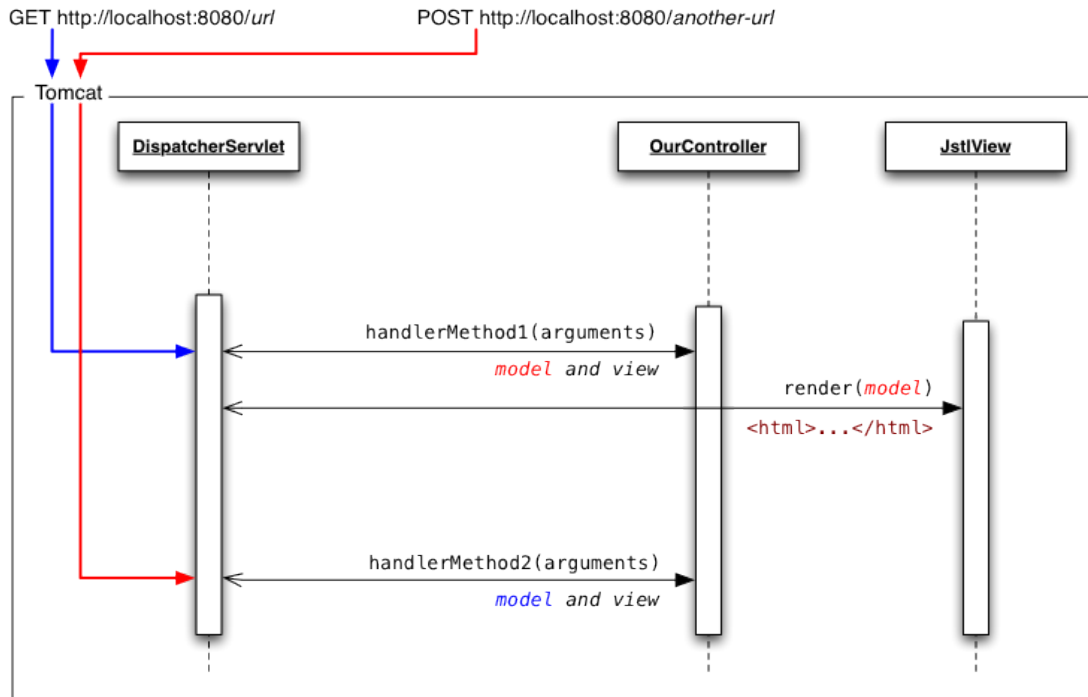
GET http://localhost:8080/url

POST http://localhost:8080/another-url

Tomcat

DispatcherServlet

OurController

JstlView

handlerMethod1(arguments)

model and view

render(model)

<html>...</html>

handlerMethod2(arguments)

model and view